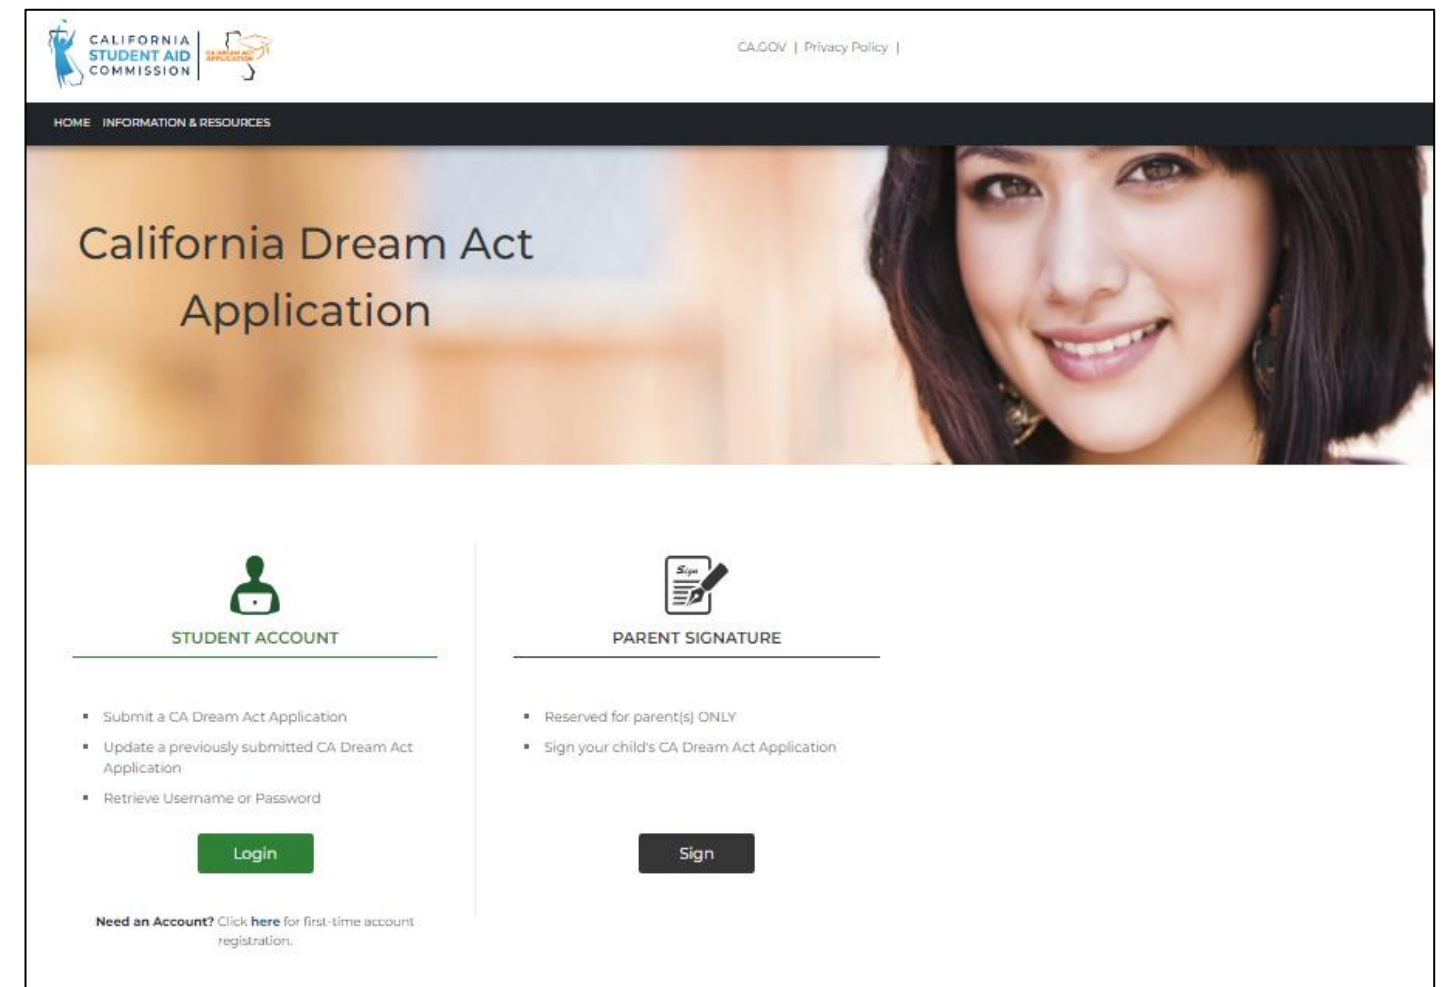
CALIFORNIA STUDENT AID COMMISSION

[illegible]

CA.GOV | Privacy Policy |

HOME INFORMATION & RESOURCES

California Dream Act Application

STUDENT ACCOUNT

- Submit a CA Dream Act Application
- Update a previously submitted CA Dream Act Application
- Retrieve Username or Password

Login

Need an Account? Click here for first-time account registration.

Sign

PARENT SIGNATURE

- Reserved for parent(s) ONLY
- Sign your child's CA Dream Act Application

Sign